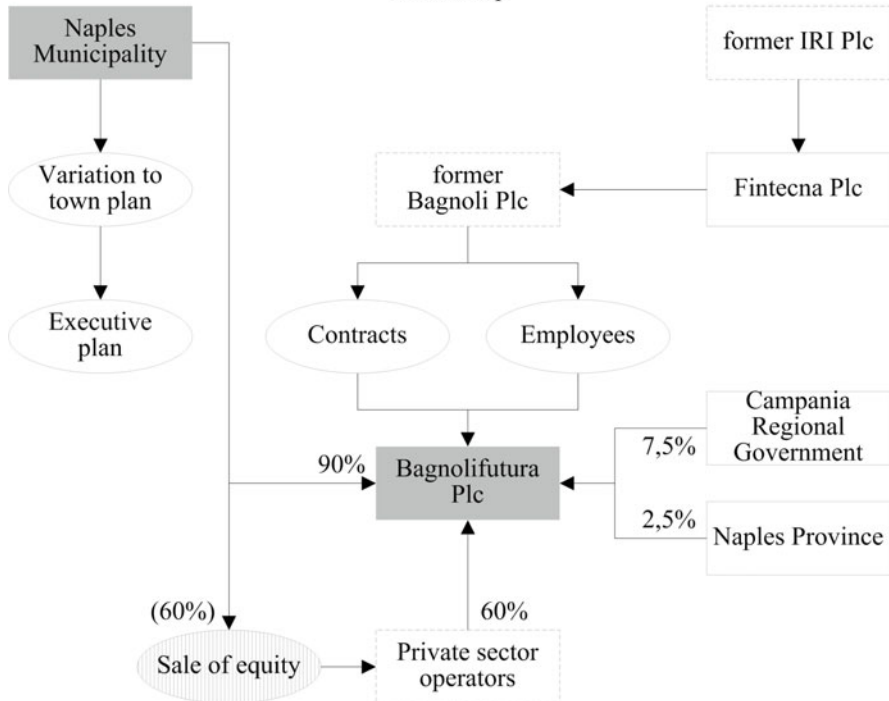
Naples Municipality

former IRI Plc

Variation to town plan

former Bagnoli Plc

Fintecna Plc

Executive plan

Contracts

Employees

Campania Regional Government

7,5%

90%

Bagnolifutura Plc

2,5%

Naples Province

(60%)

60%

Sale of equity

Private sector operators